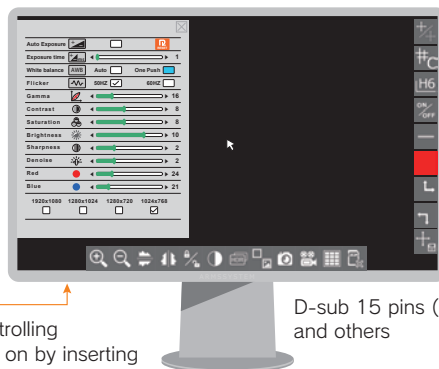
Auto Exposure

Exposure time 1

White balance AWB Auto One Push

Flicker 50HZ 60HZ

Gamma 16

Contrast 8

Saturation 8

Brightness 10

Sharpness 2

Denoise 2

Red 24

Blue 21

1920x1080 1280x1024 1280x720 1024x768

H6

ON OFF

trolling

on by inserting

D-sub 15 pins (

and others